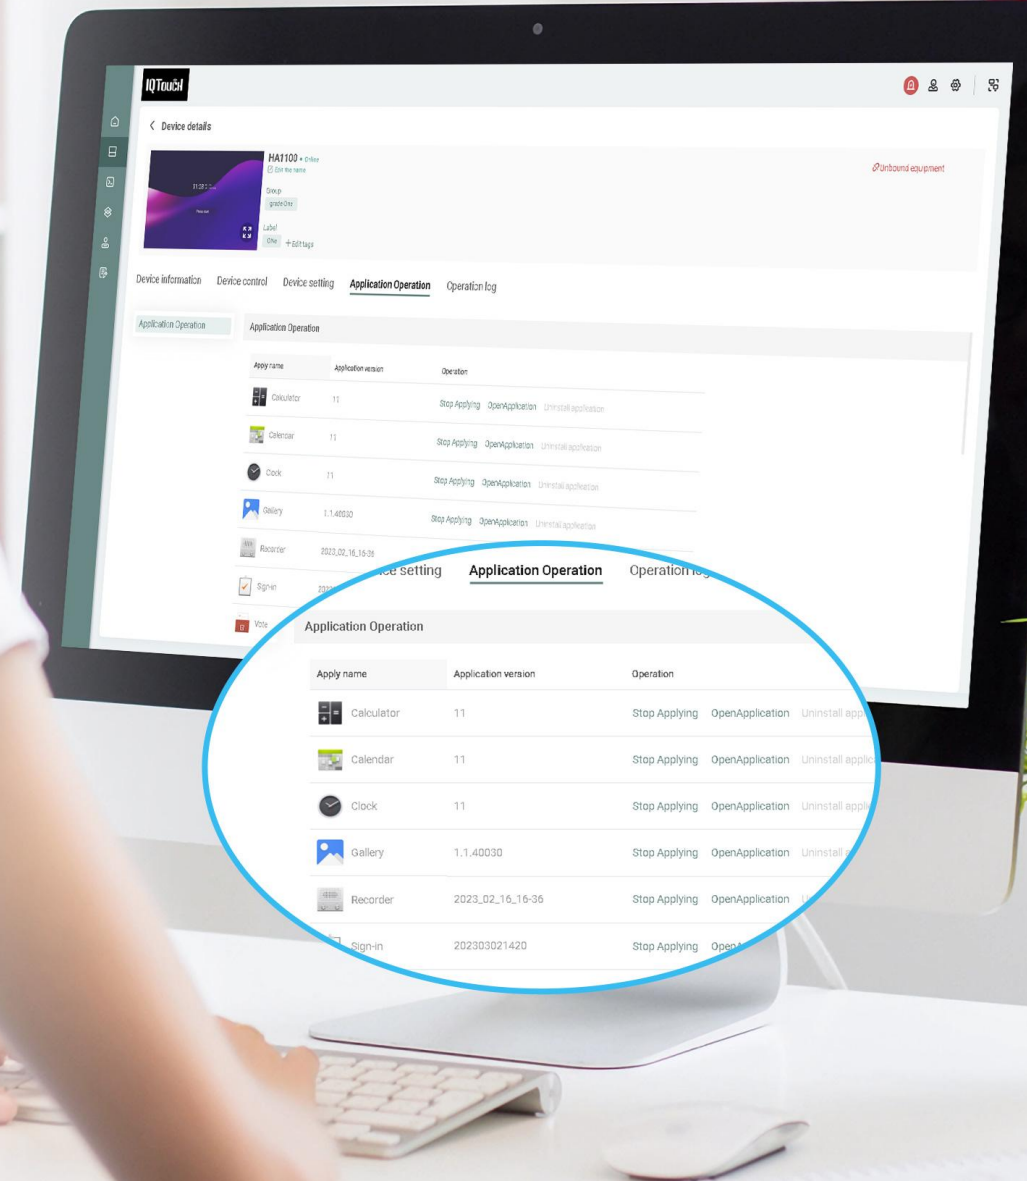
IQTouch

< Device details

HA1100 • Online
Edit the name
Group
grade One
Label
One + Edit tags

Unbound equipment

Device information Device control Device setting Application Operation Operation log

Application Operation

Application Operation

| Apply name | Application version | Operation |
|---|---|---|
| Calculator | 11 | Stop Applying OpenApplication Uninstall application |
| Calendar | 11 | Stop Applying OpenApplication Uninstall application |
| Clock | 11 | Stop Applying OpenApplication Uninstall application |
| Gallery | 1.1.40030 | Stop Applying OpenApplication Uninstall application |
| Recorder | 2023_02_16_16-36 | |
| Sign-in | 202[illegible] | |
| Vote | | |

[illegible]ce setting Application Operation Operation lo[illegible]

Application Operation

| Apply name | Application version | Operation |
|---|---|---|
| Calculator | 11 | Stop Applying OpenApplication Uninstall appl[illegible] |
| Calendar | 11 | Stop Applying OpenApplication Uninstall applic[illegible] |
| Clock | 11 | Stop Applying OpenApplication Uninstall appli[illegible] |
| Gallery | 1.1.40030 | Stop Applying OpenApplication Uninstall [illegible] |
| Recorder | 2023_02_16_16-36 | Stop Applying OpenApplication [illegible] |
| Sign-in | 202303021420 | Stop Applying Open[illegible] |